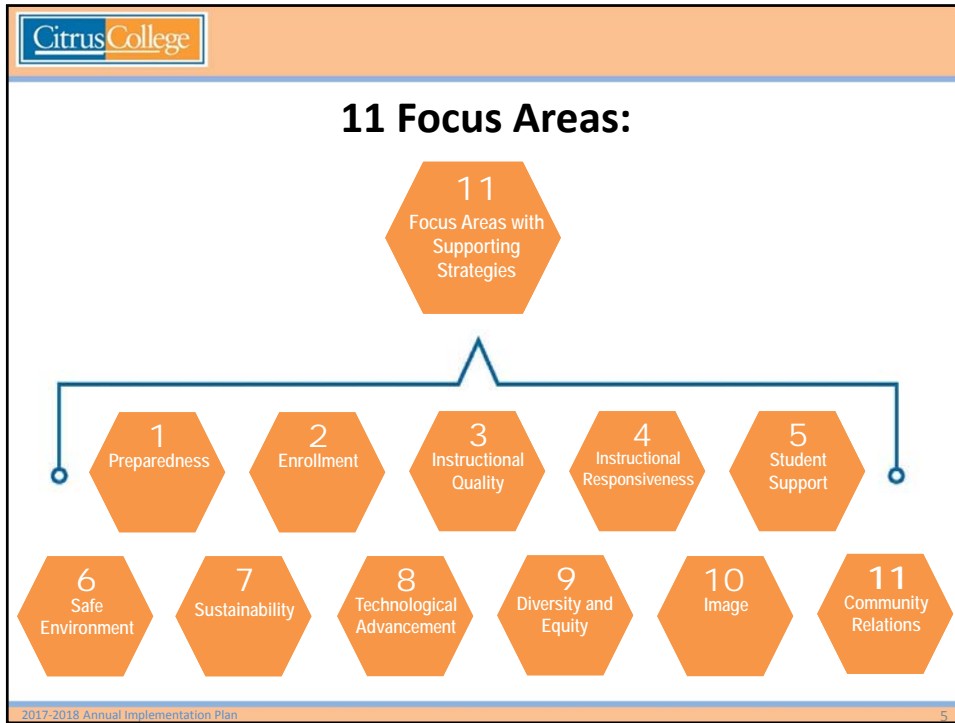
Citrus College

11 Focus Areas:

11
Focus Areas with Supporting Strategies

1
Preparedness

2
Enrollment

3
Instructional Quality

4
Instructional Responsiveness

5
Student Support

6
Safe Environment

7
Sustainability

8
Technological Advancement

9
Diversity and Equity

10
Image

11
Community Relations

2017-2018 Annual Implementation Plan

5